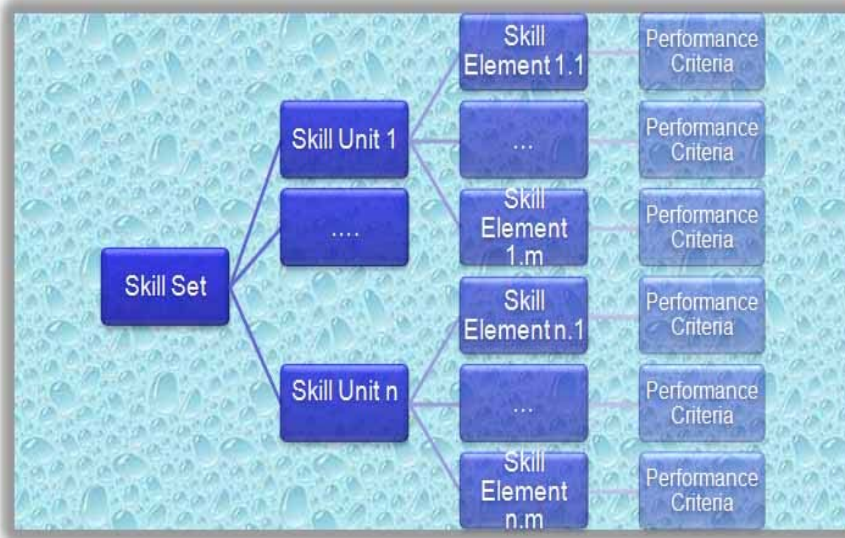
Skill Set

Skill Unit 1

....

Skill Unit n

Skill Element 1.1

...

Skill Element 1.m

Skill Element n.1

...

Skill Element n.m

Performance Criteria

Performance Criteria

Performance Criteria

Performance Criteria

Performance Criteria

Performance Criteria